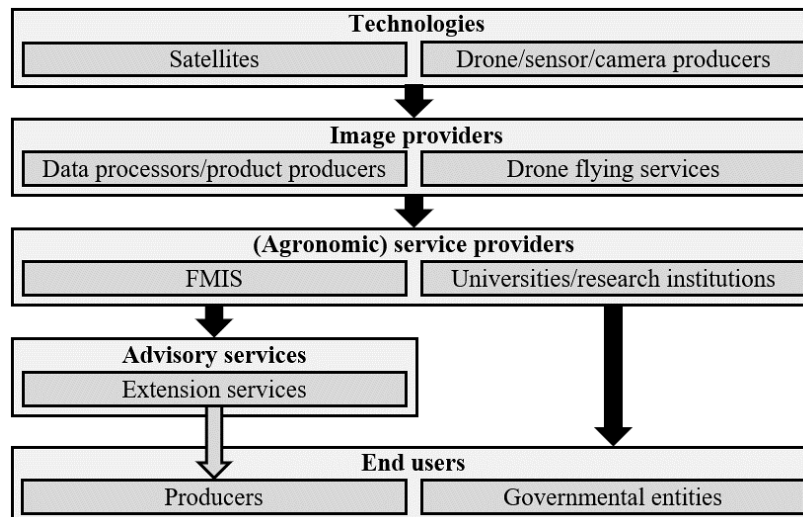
Technologies

Satellites

Drone/sensor/camera producers

Image providers

Data processors/product producers

Drone flying services

(Agronomic) service providers

FMIS

Universities/research institutions

Advisory services

Extension services

End users

Producers

Governmental entities